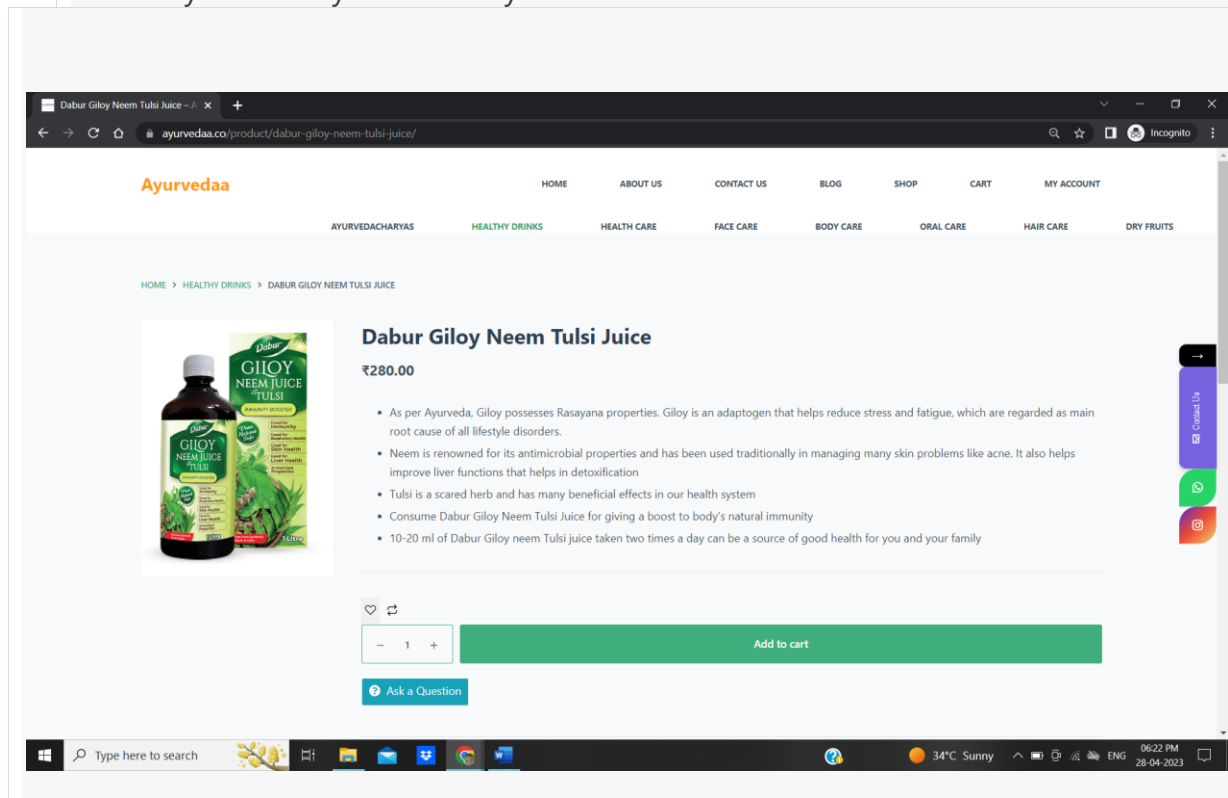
Dabur Giloy Neem Tulsi Juice – A ×

ayurvedaa.co/product/dabur-giloy-neem-tulsi-juice/

Incognito

Ayurvedaa

HOME ABOUT US CONTACT US BLOG SHOP CART MY ACCOUNT

AYURVEDACHARYAS HEALTHY DRINKS HEALTH CARE FACE CARE BODY CARE ORAL CARE HAIR CARE DRY FRUITS

HOME > HEALTHY DRINKS > DABUR GILOY NEEM TULSI JUICE

Dabur GILOY NEEM JUICE TULSI IMMUNITY BOOSTER

Dabur Giloy Neem Tulsi Juice

₹280.00

- As per Ayurveda, Giloy possesses Rasayana properties. Giloy is an adaptogen that helps reduce stress and fatigue, which are regarded as main root cause of all lifestyle disorders.
- Neem is renowned for its antimicrobial properties and has been used traditionally in managing many skin problems like acne. It also helps improve liver functions that helps in detoxification
- Tulsi is a scared herb and has many beneficial effects in our health system
- Consume Dabur Giloy Neem Tulsi Juice for giving a boost to body's natural immunity
- 10-20 ml of Dabur Giloy neem Tulsi juice taken two times a day can be a source of good health for you and your family

Contact Us

− 1 + Add to cart

Ask a Question

Type here to search

34°C Sunny ENG 06:22 PM 28-04-2023